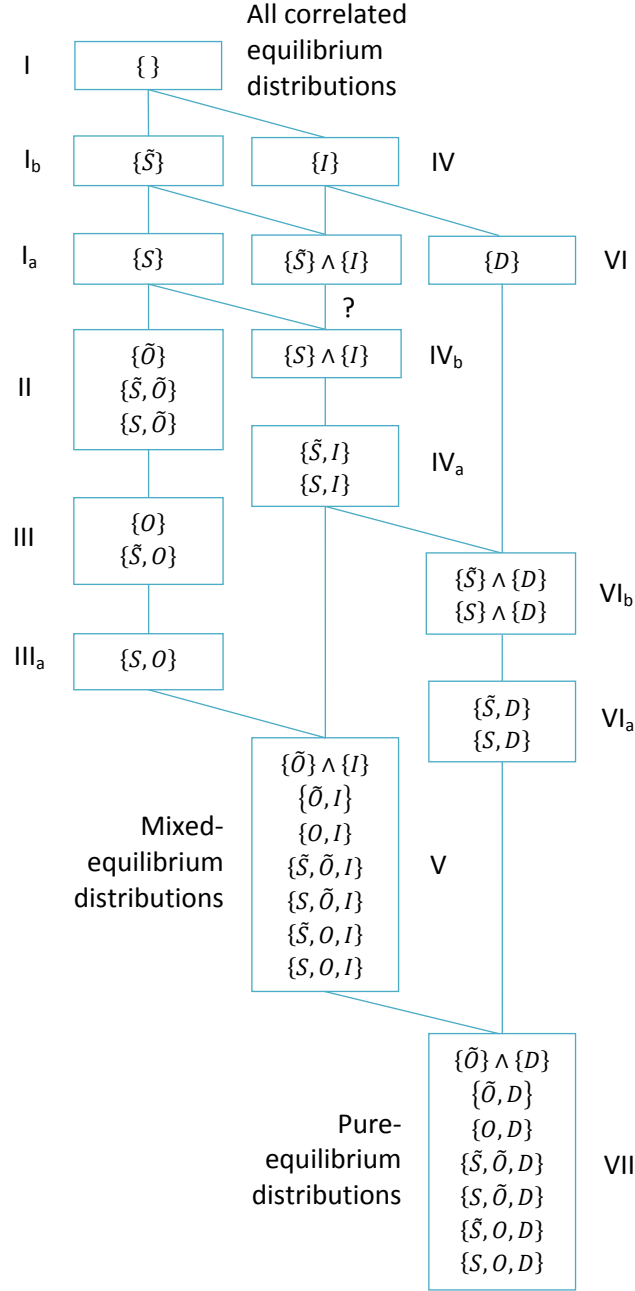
All correlated equilibrium distributions

I $\{\}$

$\text{I}_b$ $\{\tilde{S}\}$

$\{I\}$ IV

$\text{I}_a$ $\{S\}$

$\{\tilde{S}\} \wedge \{I\}$

$\{D\}$ VI

?

II $\{\tilde{O}\}$ $\{\tilde{S}, \tilde{O}\}$ $\{S, \tilde{O}\}$

$\{S\} \wedge \{I\}$ $\text{IV}_b$

$\{\tilde{S}, I\}$ $\{S, I\}$ $\text{IV}_a$

III $\{O\}$ $\{\tilde{S}, O\}$

$\{\tilde{S}\} \wedge \{D\}$ $\{S\} \wedge \{D\}$ $\text{VI}_b$

$\text{III}_a$ $\{S, O\}$

$\{\tilde{S}, D\}$ $\{S, D\}$ $\text{VI}_a$

Mixed-equilibrium distributions

$\{\tilde{O}\} \wedge \{I\}$
$\{\tilde{O}, I\}$
$\{O, I\}$
$\{\tilde{S}, \tilde{O}, I\}$
$\{S, \tilde{O}, I\}$
$\{\tilde{S}, O, I\}$
$\{S, O, I\}$

V

Pure-equilibrium distributions

$\{\tilde{O}\} \wedge \{D\}$
$\{\tilde{O}, D\}$
$\{O, D\}$
$\{\tilde{S}, \tilde{O}, D\}$
$\{S, \tilde{O}, D\}$
$\{\tilde{S}, O, D\}$
$\{S, O, D\}$

VII